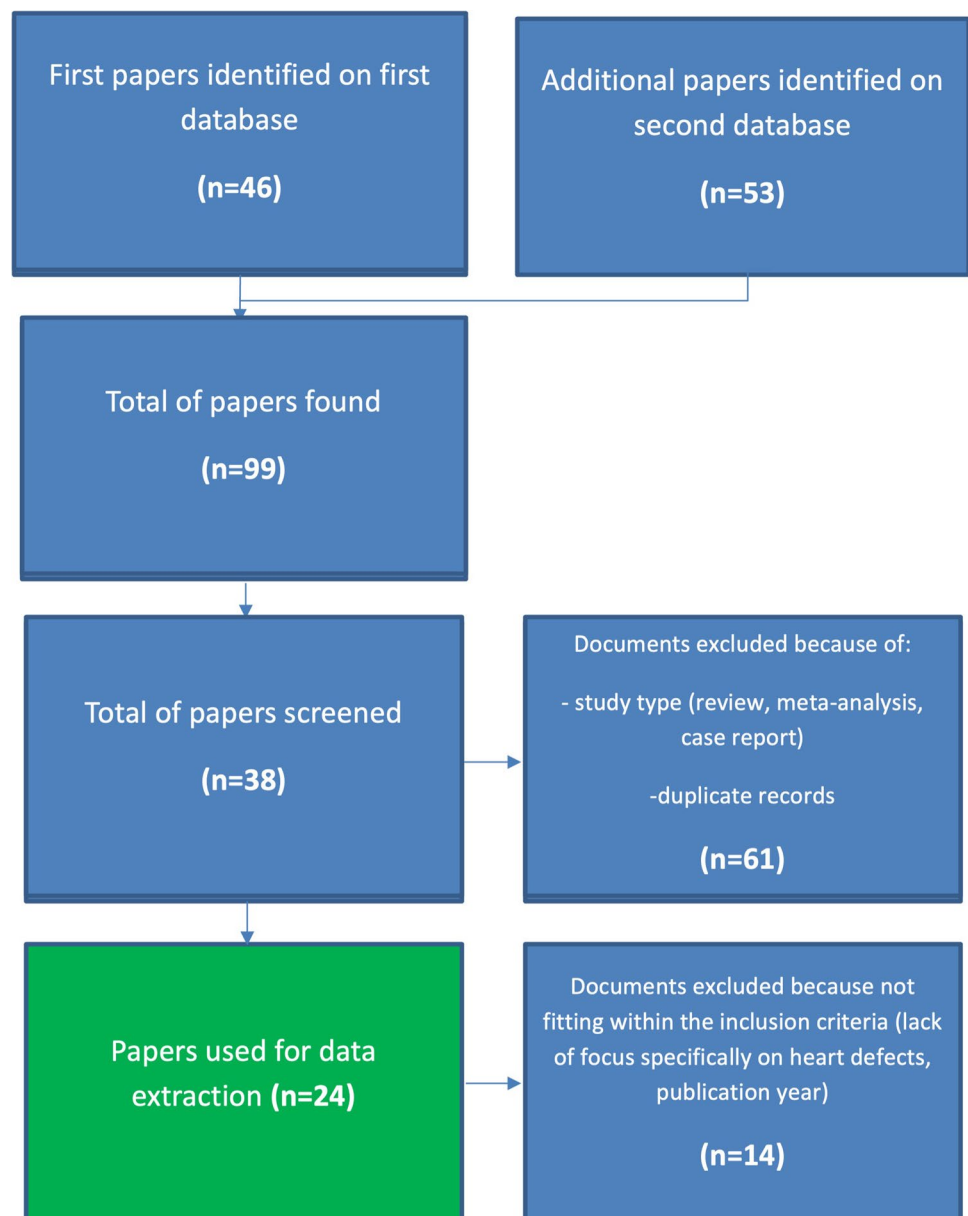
First papers identified on first database

(n=46)

Additional papers identified on second database

(n=53)

Total of papers found

(n=99)

Total of papers screened

(n=38)

Documents excluded because of:

- study type (review, meta-analysis, case report)

-duplicate records

(n=61)

Papers used for data extraction (n=24)

Documents excluded because not fitting within the inclusion criteria (lack of focus specifically on heart defects, publication year)

(n=14)